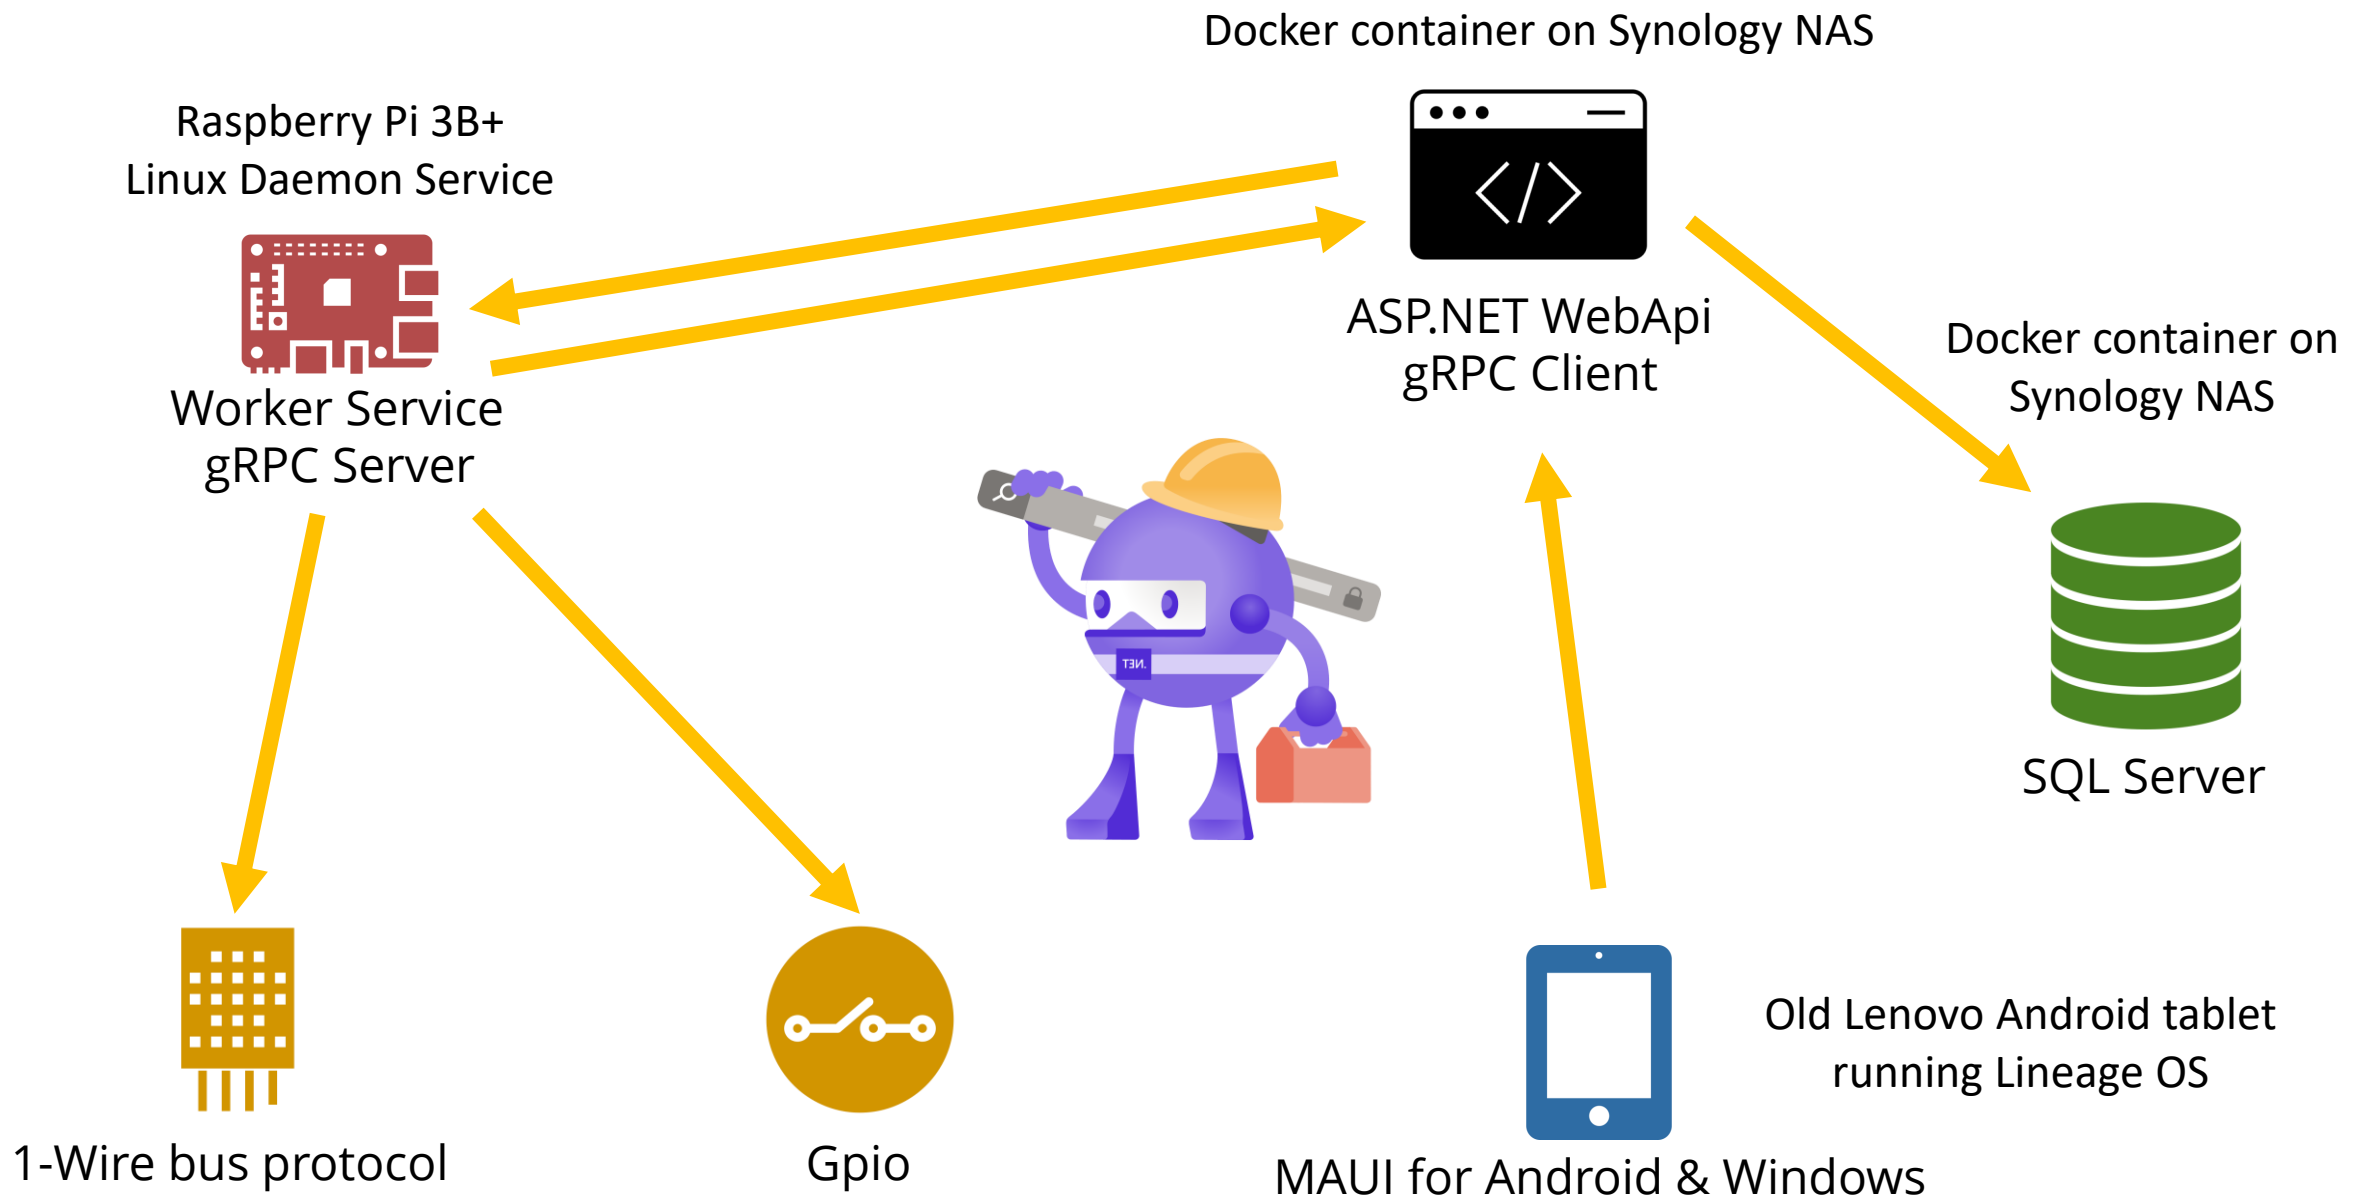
Docker container on Synology NAS

Raspberry Pi 3B+
Linux Daemon Service

ASP.NET WebApi
gRPC Client

Docker container on
Synology NAS

Worker Service
gRPC Server

.NET

SQL Server

Old Lenovo Android tablet
running Lineage OS

1-Wire bus protocol

Gpio

MAUI for Android & Windows